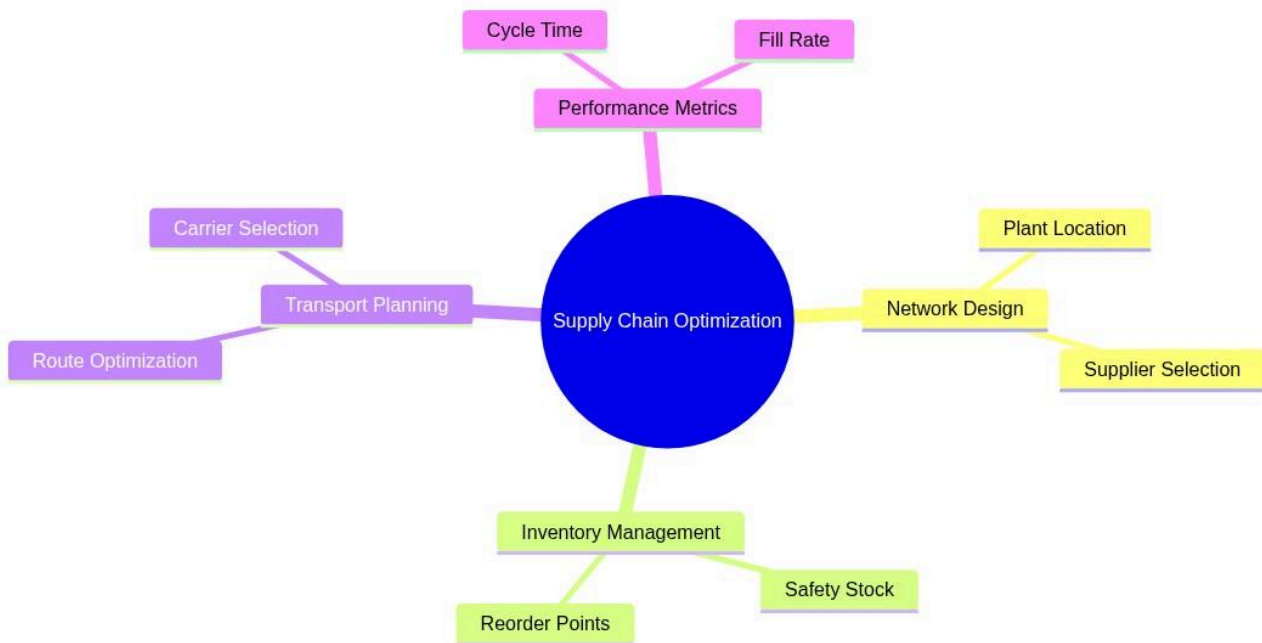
Cycle Time
Fill Rate
Performance Metrics
Carrier Selection
Transport Planning
Route Optimization
Supply Chain Optimization
Plant Location
Network Design
Supplier Selection
Inventory Management
Safety Stock
Reorder Points